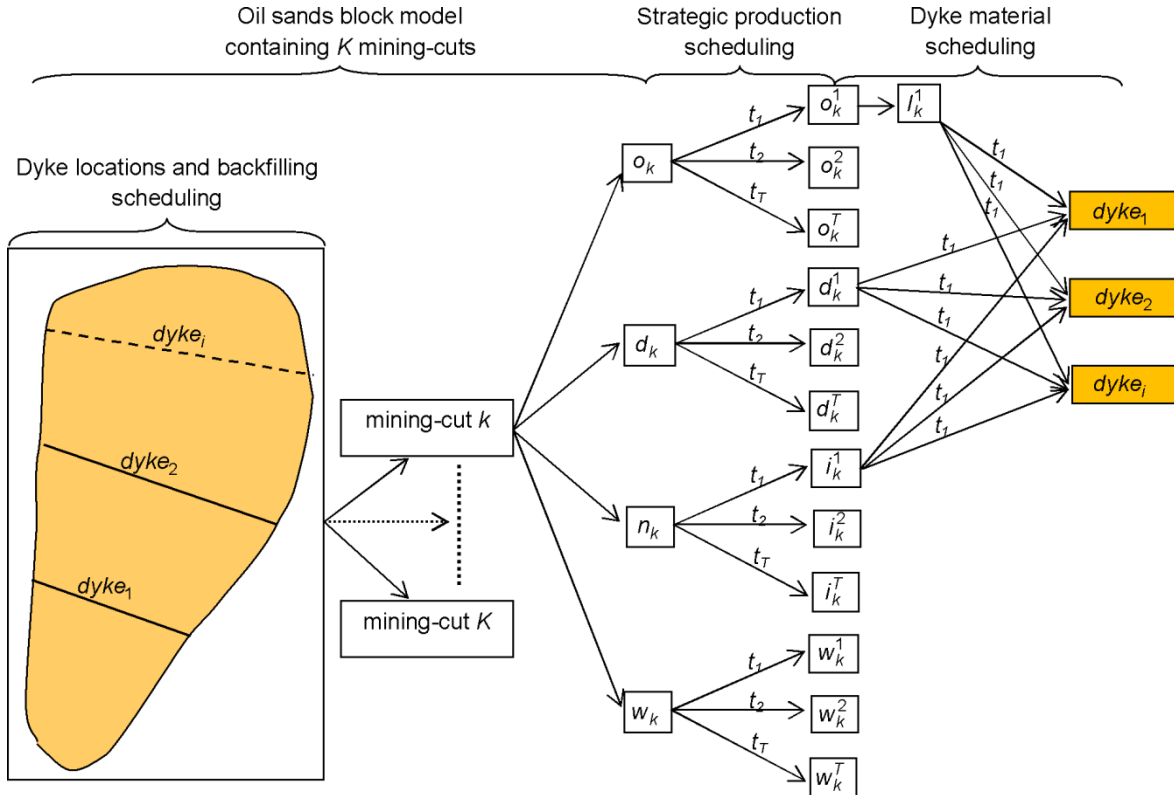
Oil sands block model containing $K$ mining-cuts

Strategic production scheduling

Dyke material scheduling

Dyke locations and backfilling scheduling

$dyke_i$

$dyke_2$

$dyke_1$

mining-cut $k$

mining-cut $K$

$o_k$

$d_k$

$n_k$

$w_k$

$t_1$ $t_2$ $t_T$

$o_k^1$ $o_k^2$ $o_k^T$

$l_k^1$

$t_1$ $t_2$ $t_T$

$d_k^1$ $d_k^2$ $d_k^T$

$t_1$ $t_2$ $t_T$

$i_k^1$ $i_k^2$ $i_k^T$

$t_1$ $t_2$ $t_T$

$w_k^1$ $w_k^2$ $w_k^T$

$t_1$ $t_1$ $t_1$ $t_1$ $t_1$ $t_1$ $t_1$ $t_1$ $t_1$

$dyke_1$

$dyke_2$

$dyke_i$